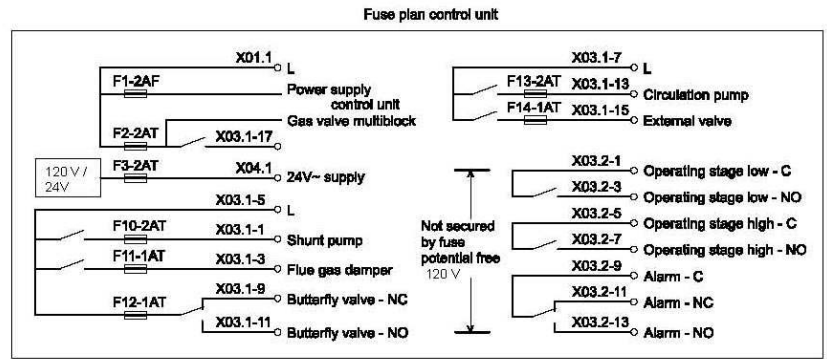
Fuse plan control unit

X01.1
L
F1-2AF
Power supply control unit
F2-2AT
Gas valve multiblock
X03.1-17
120 V / 24V
F3-2AT
X04.1
24V~ supply
X03.1-5
L
F10-2AT
X03.1-1
Shunt pump
F11-1AT
X03.1-3
Flue gas damper
F12-1AT
X03.1-9
Butterfly valve - NC
X03.1-11
Butterfly valve - NO

X03.1-7
L
F13-2AT
X03.1-13
Circulation pump
F14-1AT
X03.1-15
External valve
Not secured by fuse potential free 120 V
X03.2-1
Operating stage low - C
X03.2-3
Operating stage low - NO
X03.2-5
Operating stage high - C
X03.2-7
Operating stage high - NO
X03.2-9
Alarm - C
X03.2-11
Alarm - NC
X03.2-13
Alarm - NO